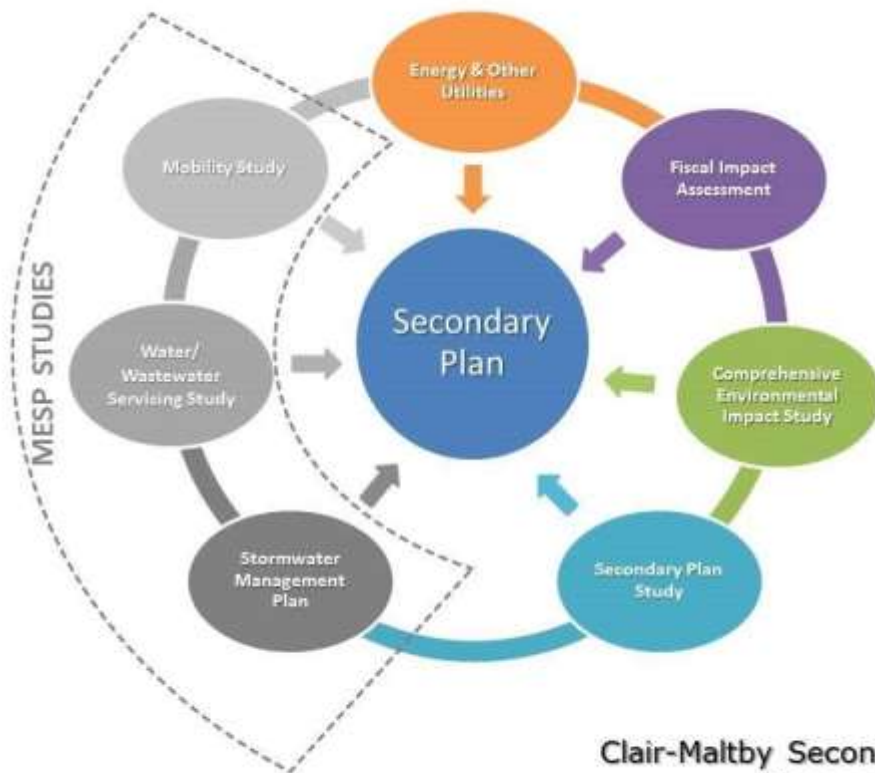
MESP STUDIES

Energy & Other Utilities

Fiscal Impact Assessment

Mobility Study

Secondary Plan

Water/ Wastewater Servicing Study

Comprehensive Environmental Impact Study

Stormwater Management Plan

Secondary Plan Study

Clair-Maltby Secon